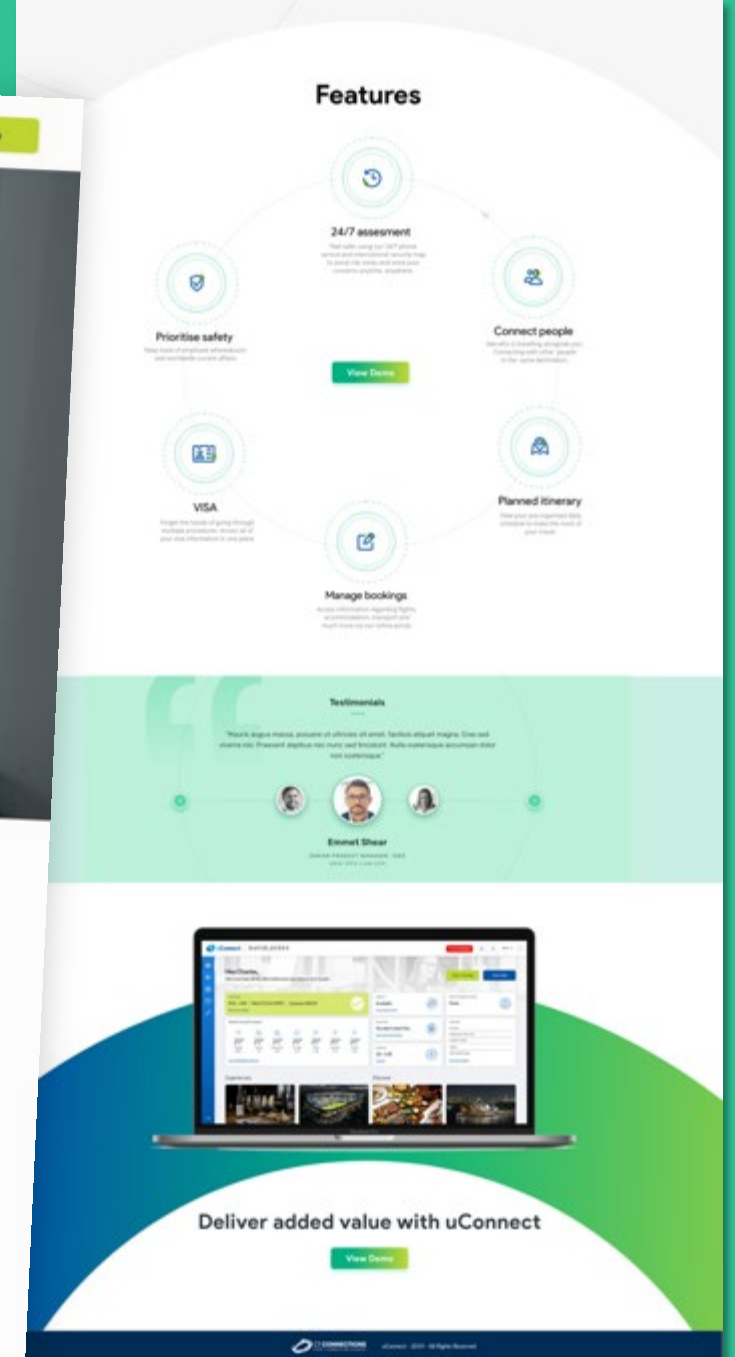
Features

24/7 assesment

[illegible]

Prioritise safety

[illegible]

Connect people

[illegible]

View Demo

VISA

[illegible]

Planned itinerary

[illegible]

Manage bookings

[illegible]

Testimonials

"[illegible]"

Emmet Shear

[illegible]

uConnect

Deliver added value with uConnect

View Demo

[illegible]